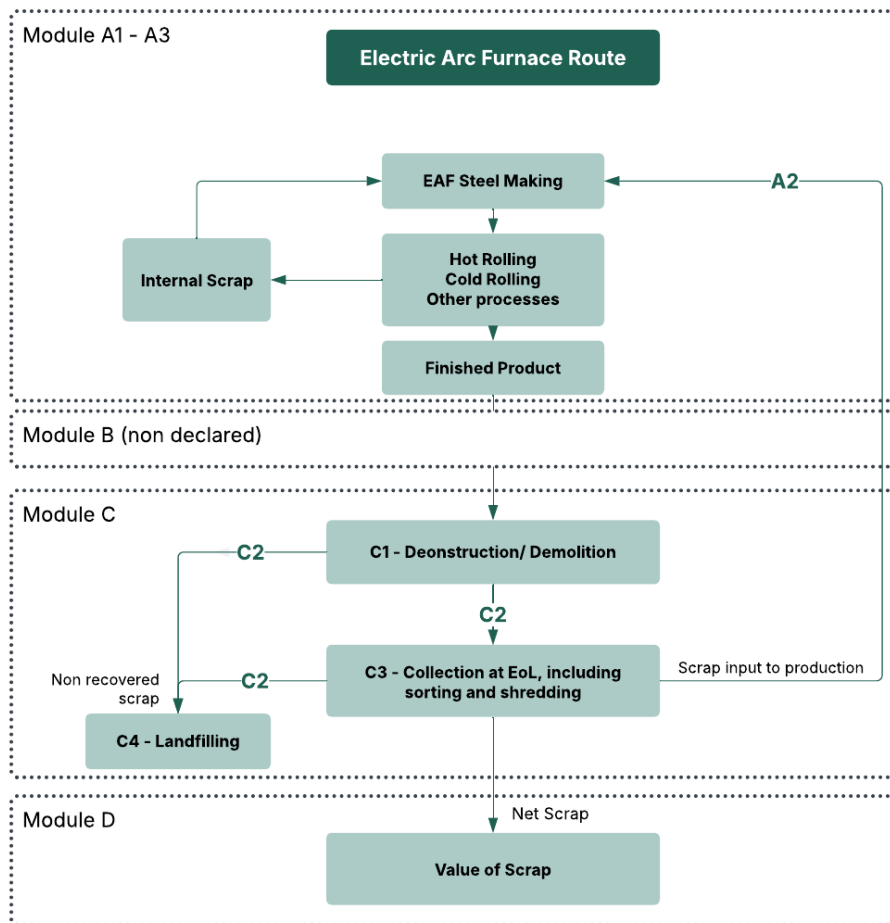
Module A1 - A3

Electric Arc Furnace Route

EAF Steel Making

A2

Internal Scrap

Hot Rolling
Cold Rolling
Other processes

Finished Product

Module B (non declared)

Module C

C2

C1 - Deonstruction/ Demolition

C2

Non recovered scrap

C2

C3 - Collection at EoL, including sorting and shredding

Scrap input to production

C4 - Landfilling

Module D

Net Scrap

Value of Scrap